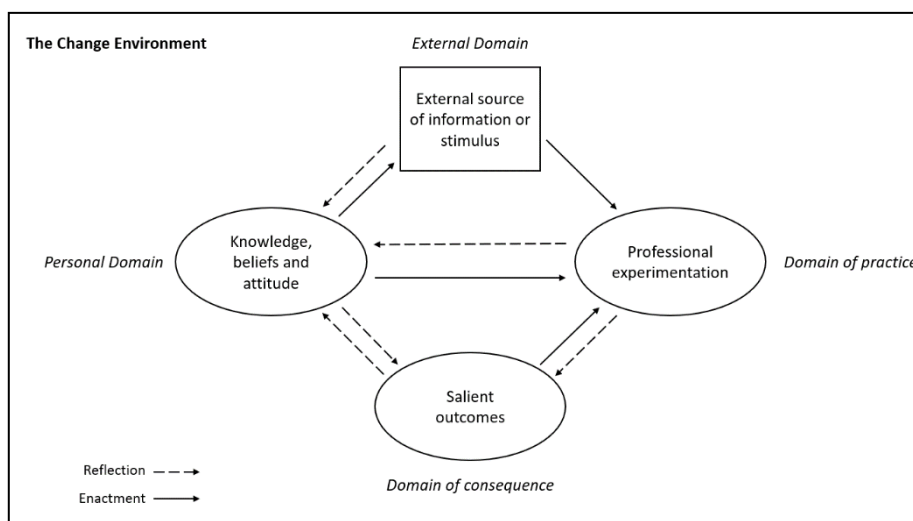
The Change Environment

External Domain

External source of information or stimulus

Personal Domain

Knowledge, beliefs and attitude

Professional experimentation

Domain of practice

Salient outcomes

Domain of consequence

Reflection

Enactment